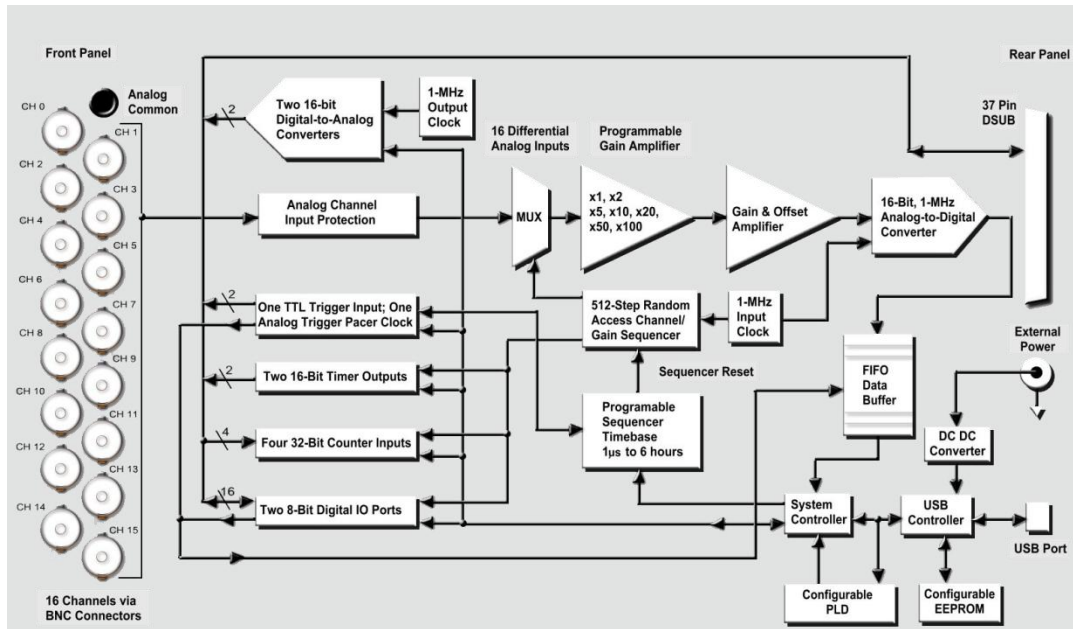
Front Panel

Analog Common

CH 0
CH 1
CH 2
CH 3
CH 4
CH 5
CH 6
CH 7
CH 8
CH 9
CH 10
CH 11
CH 12
CH 13
CH 14
CH 15

16 Channels via BNC Connectors

2

Two 16-bit Digital-to-Analog Converters

1-MHz Output Clock

16 Differential Analog Inputs

Programmable Gain Amplifier

Rear Panel

37 Pin DSUB

Analog Channel Input Protection

MUX

x1, x2 x5, x10, x20, x50, x100

Gain & Offset Amplifier

16-Bit, 1-MHz Analog-to-Digital Converter

2

One TTL Trigger Input; One Analog Trigger Pacer Clock

512-Step Random Access Channel/ Gain Sequencer

1-MHz Input Clock

External Power

2

Two 16-Bit Timer Outputs

Sequencer Reset

FIFO Data Buffer

Programable Sequencer Timebase 1µs to 6 hours

4

Four 32-Bit Counter Inputs

DC DC Converter

16

Two 8-Bit Digital IO Ports

System Controller

USB Controller

USB Port

Configurable PLD

Configurable EEPROM